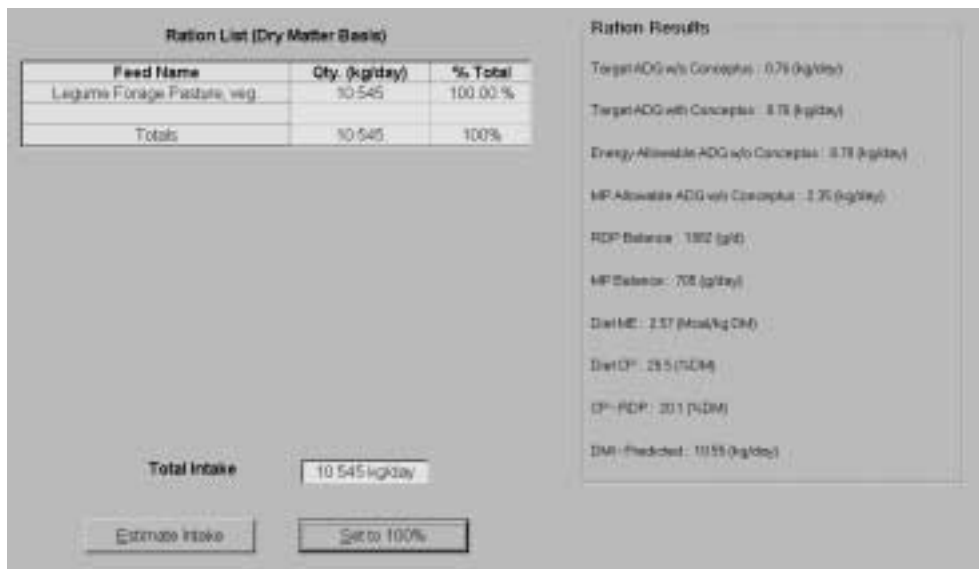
Ration List (Dry Matter Basis)

| Feed Name | Qty. (kg/day) | % Total |
|---|---|---|
| Legume Forage Pasture, veg. | 10.545 | 100.00 % |
| | | |
| Totals | 10.545 | 100% |

Total Intake

10.545 kg/day

Estimate Intake

Set to 100%

Ration Results

Target ADG w/o Conceptus : 0.78 (kg/day)

Target ADG with Conceptus : 0.78 (kg/day)

Energy Allowable ADG w/o Conceptus : 0.78 (kg/day)

MP Allowable ADG w/o Conceptus : 2.35 (kg/day)

RDP Balance : 1992 (g/d)

MP Balance : 708 (g/day)

Diet ME : 2.57 (Mcal/kg DM)

Diet CP : 28.5 (%DM)

CP - RDP : 20.1 (%DM)

DMI - Predicted : 10.55 (kg/day)